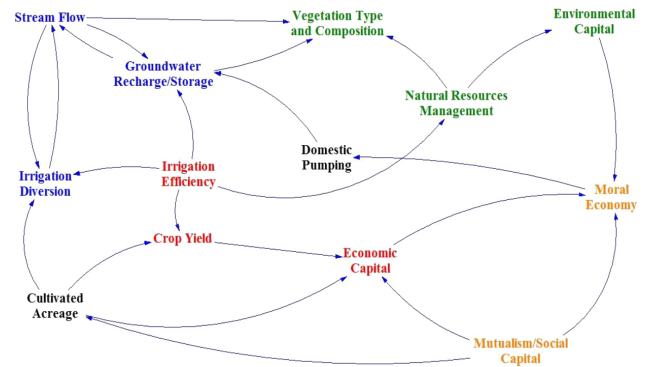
Stream Flow

Vegetation Type and Composition

Environmental Capital

Groundwater Recharge/Storage

Natural Resources Management

Domestic Pumping

Irrigation Diversion

Irrigation Efficiency

Moral Economy

Crop Yield

Economic Capital

Cultivated Acreage

Mutualism/Social Capital